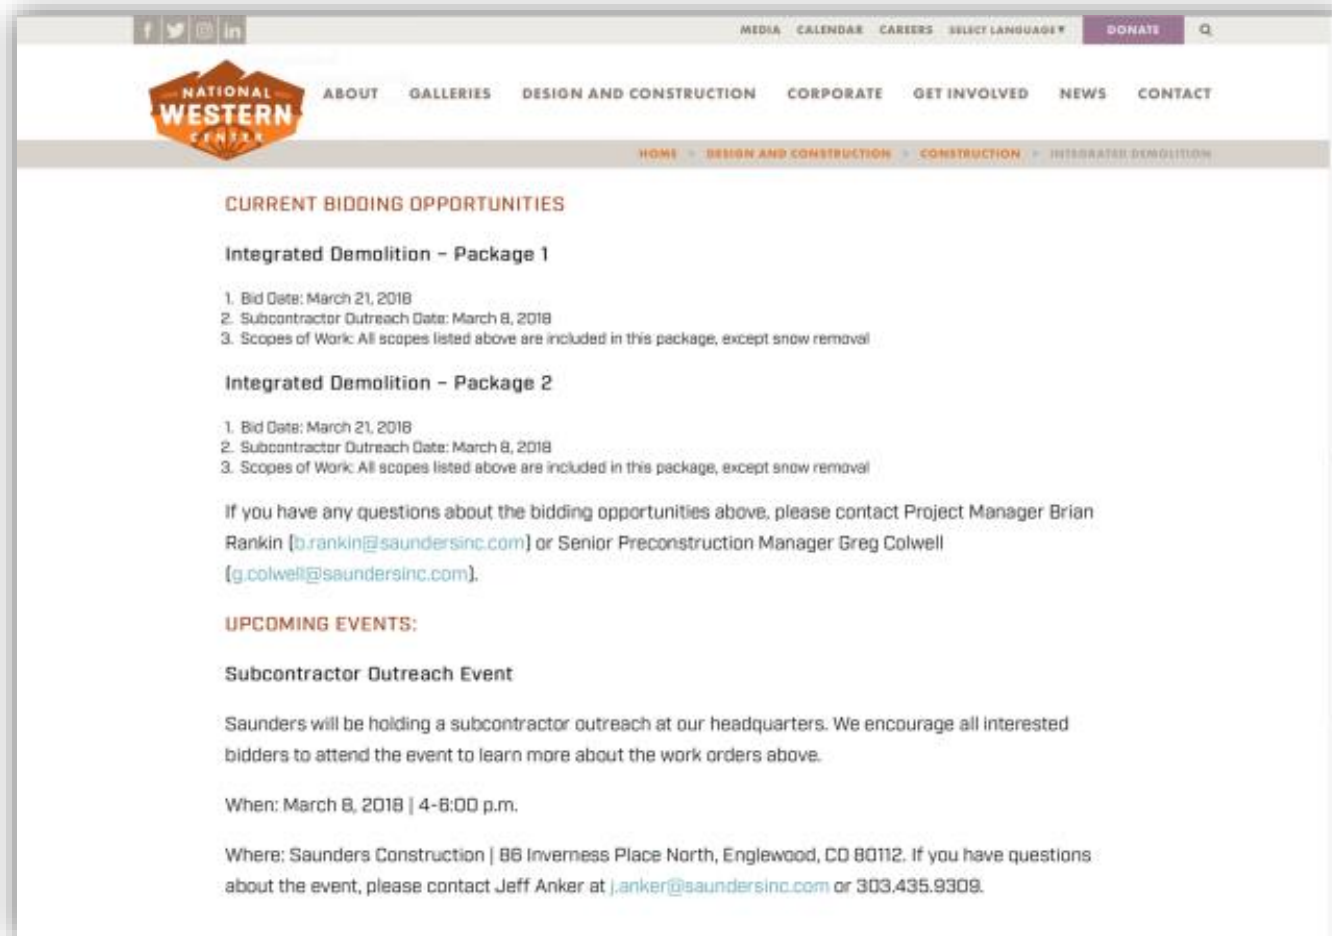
MEDIA CALENDAR CAREERS SELECT LANGUAGE▼ DONATE

NATIONAL WESTERN CENTER

ABOUT GALLERIES DESIGN AND CONSTRUCTION CORPORATE GET INVOLVED NEWS CONTACT

HOME > DESIGN AND CONSTRUCTION > CONSTRUCTION > INTEGRATED DEMOLITION

CURRENT BIDDING OPPORTUNITIES

Integrated Demolition – Package 1

1. Bid Date: March 21, 2018
2. Subcontractor Outreach Date: March 8, 2018
3. Scopes of Work: All scopes listed above are included in this package, except snow removal

Integrated Demolition – Package 2

1. Bid Date: March 21, 2018
2. Subcontractor Outreach Date: March 8, 2018
3. Scopes of Work: All scopes listed above are included in this package, except snow removal

If you have any questions about the bidding opportunities above, please contact Project Manager Brian Rankin (b.rankin@saundersinc.com) or Senior Preconstruction Manager Greg Colwell (g.colwell@saundersinc.com).

UPCOMING EVENTS:

Subcontractor Outreach Event

Saunders will be holding a subcontractor outreach at our headquarters. We encourage all interested bidders to attend the event to learn more about the work orders above.

When: March 8, 2018 | 4-6:00 p.m.

Where: Saunders Construction | 86 Inverness Place North, Englewood, CO 80112. If you have questions about the event, please contact Jeff Anker at j.anker@saundersinc.com or 303.435.9309.